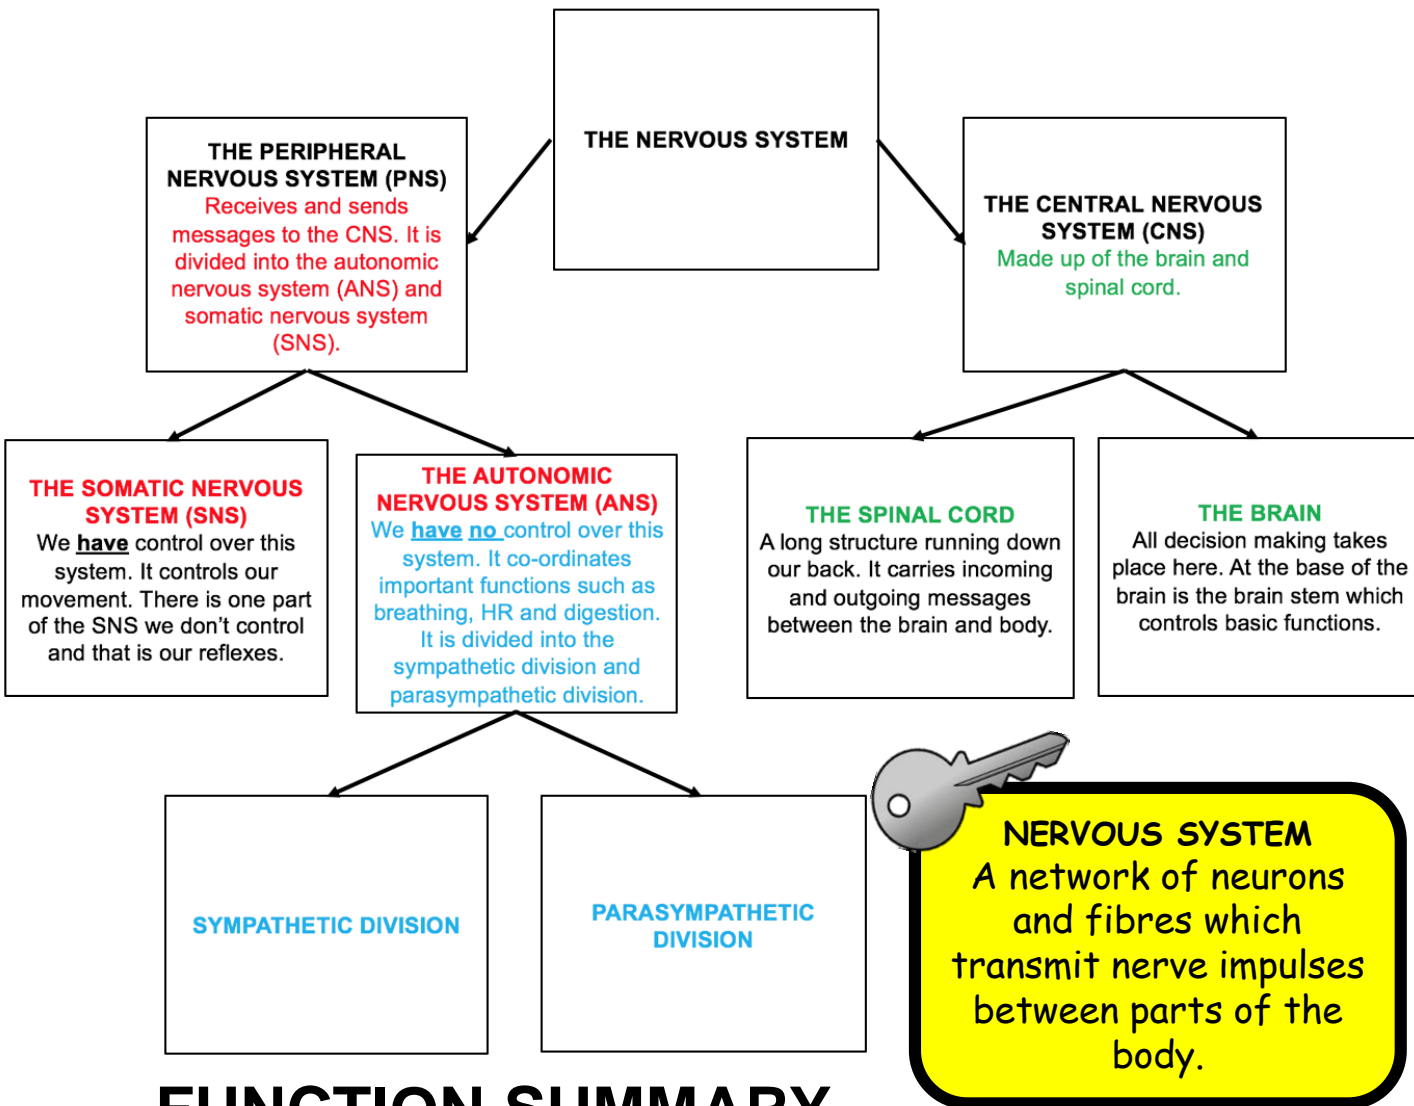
THE NERVOUS SYSTEM

THE PERIPHERAL NERVOUS SYSTEM (PNS)
Receives and sends messages to the CNS. It is divided into the autonomic nervous system (ANS) and somatic nervous system (SNS).

THE CENTRAL NERVOUS SYSTEM (CNS)
Made up of the brain and spinal cord.

THE SOMATIC NERVOUS SYSTEM (SNS)
We have control over this system. It controls our movement. There is one part of the SNS we don't control and that is our reflexes.

THE AUTONOMIC NERVOUS SYSTEM (ANS)
We have no control over this system. It co-ordinates important functions such as breathing, HR and digestion. It is divided into the sympathetic division and parasympathetic division.

THE SPINAL CORD
A long structure running down our back. It carries incoming and outgoing messages between the brain and body.

THE BRAIN
All decision making takes place here. At the base of the brain is the brain stem which controls basic functions.

SYMPATHETIC DIVISION

PARASYMPATHETIC DIVISION

NERVOUS SYSTEM
A network of neurons and fibres which transmit nerve impulses between parts of the body.

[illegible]